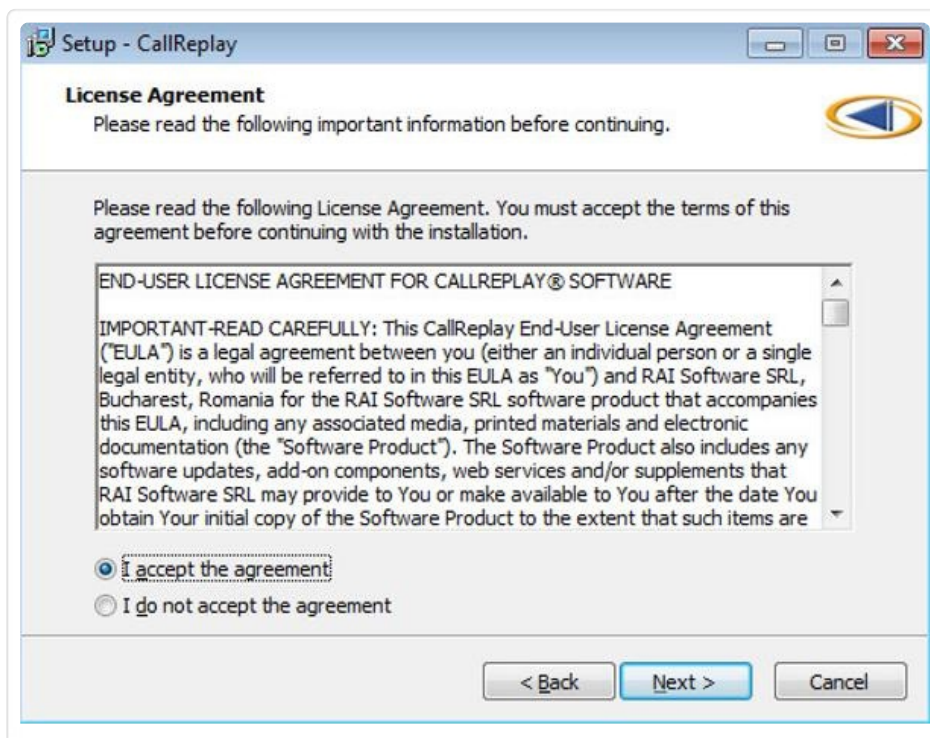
Setup - CallReplay

License Agreement
Please read the following important information before continuing.

Please read the following License Agreement. You must accept the terms of this agreement before continuing with the installation.

END-USER LICENSE AGREEMENT FOR CALLREPLAY® SOFTWARE

IMPORTANT-READ CAREFULLY: This CallReplay End-User License Agreement ("EULA") is a legal agreement between you (either an individual person or a single legal entity, who will be referred to in this EULA as "You") and RAI Software SRL, Bucharest, Romania for the RAI Software SRL software product that accompanies this EULA, including any associated media, printed materials and electronic documentation (the "Software Product"). The Software Product also includes any software updates, add-on components, web services and/or supplements that RAI Software SRL may provide to You or make available to You after the date You obtain Your initial copy of the Software Product to the extent that such items are

I accept the agreement
I do not accept the agreement

< Back
Next >
Cancel